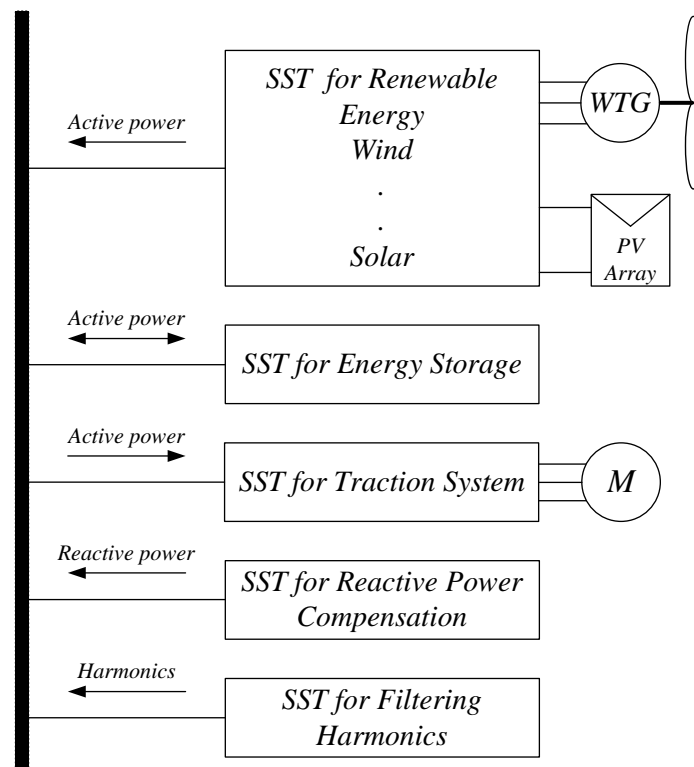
Active power

SST for Renewable Energy Wind
.
.
Solar

WTG

PV Array

Active power

SST for Energy Storage

Active power

SST for Traction System

M

Reactive power

SST for Reactive Power Compensation

Harmonics

SST for Filtering Harmonics